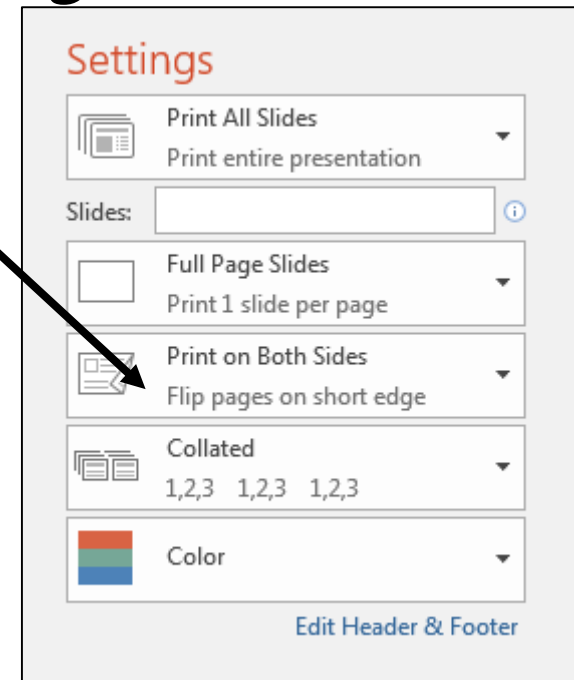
Settings

Print All Slides
Print entire presentation

Slides:

Full Page Slides
Print 1 slide per page

Print on Both Sides
Flip pages on short edge

Collated
1,2,3 1,2,3 1,2,3

Color

Edit Header & Footer